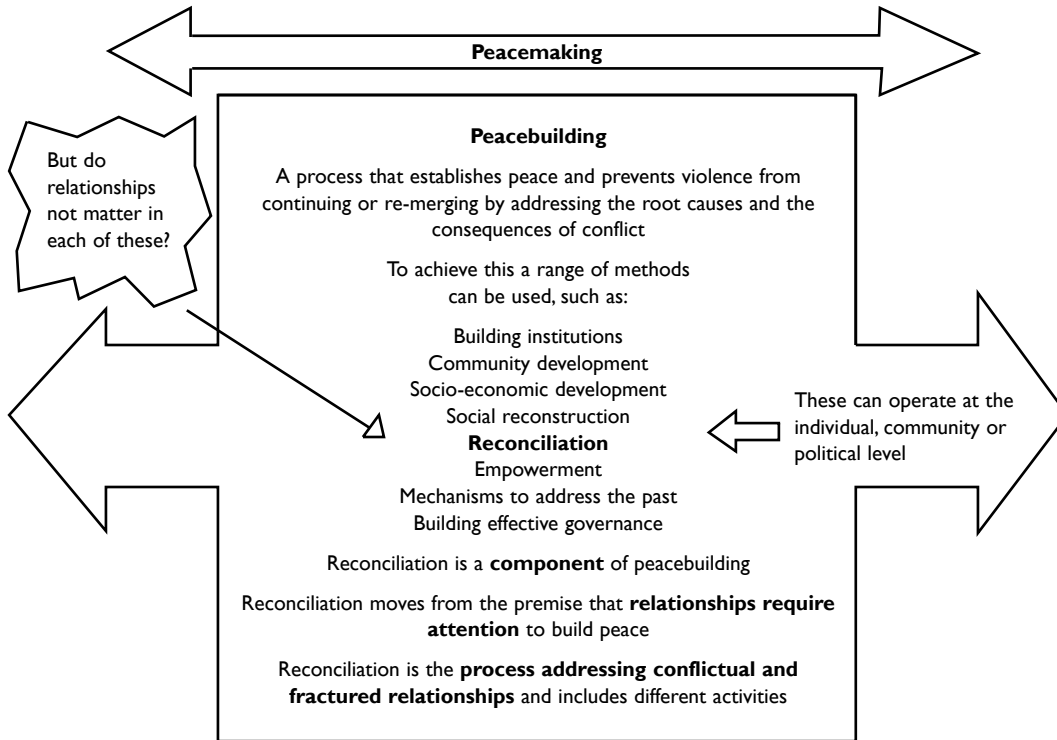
Peacemaking

But do relationships not matter in each of these?

**Peacebuilding**

A process that establishes peace and prevents violence from continuing or re-merging by addressing the root causes and the consequences of conflict

To achieve this a range of methods can be used, such as:

Building institutions
Community development
Socio-economic development
Social reconstruction
**Reconciliation**
Empowerment
Mechanisms to address the past
Building effective governance

These can operate at the individual, community or political level

Reconciliation is a **component** of peacebuilding

Reconciliation moves from the premise that **relationships require attention** to build peace

Reconciliation is the **process addressing conflictual and fractured relationships** and includes different activities